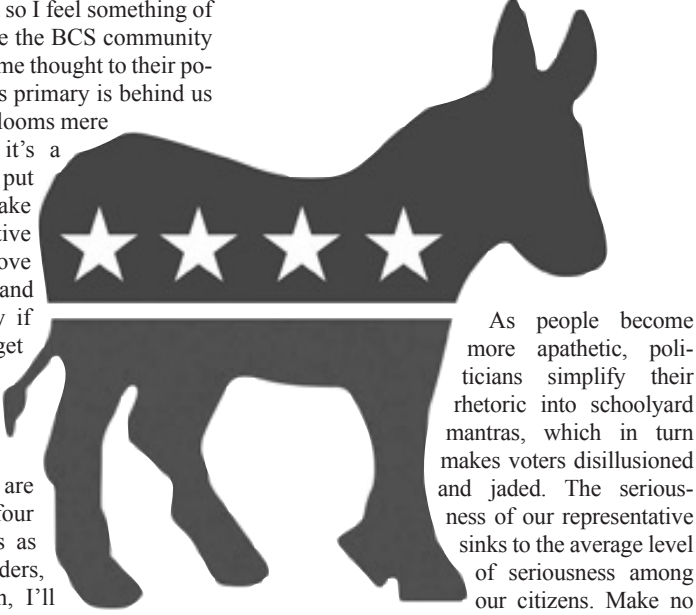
so I feel something of e the BCS community me thought to their pos primary is behind us looms mere it's a put ake tive ove and y if get

are four s as ders, I'll

As people become more apathetic, politicians simplify their rhetoric into schoolyard mantras, which in turn makes voters disillusioned and jaded. The seriousness of our representative sinks to the average level of seriousness among our citizens. Make no